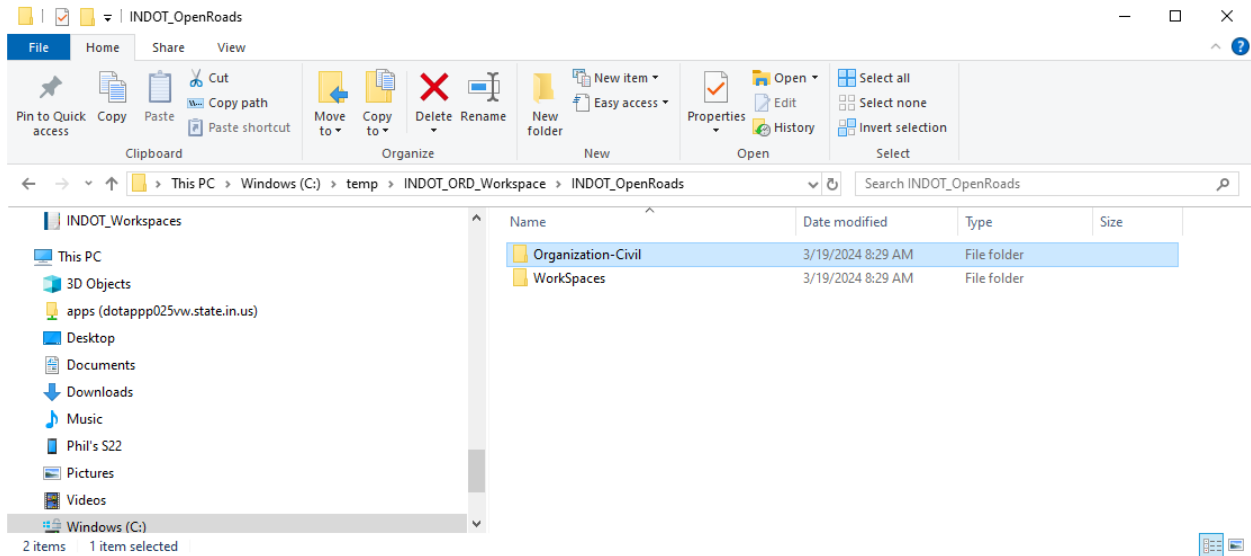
INDOT_OpenRoads

File Home Share View

Pin to Quick access
Copy
Paste
Cut
Copy path
Paste shortcut
Clipboard

Move to
Copy to
Delete
Rename
Organize

New folder
New item
Easy access
New

Properties
Open
Edit
History
Open

Select all
Select none
Invert selection
Select

This PC > Windows (C:) > temp > INDOT_ORD_Workspace > INDOT_OpenRoads

Search INDOT_OpenRoads

INDOT_Workspaces
This PC
3D Objects
apps (dotappp025vw.state.in.us)
Desktop
Documents
Downloads
Music
Phil's S22
Pictures
Videos
Windows (C:)

| Name | Date modified | Type | Size |
|---|---|---|---|
| Organization-Civil | 3/19/2024 8:29 AM | File folder | |
| WorkSpaces | 3/19/2024 8:29 AM | File folder | |

2 items 1 item selected